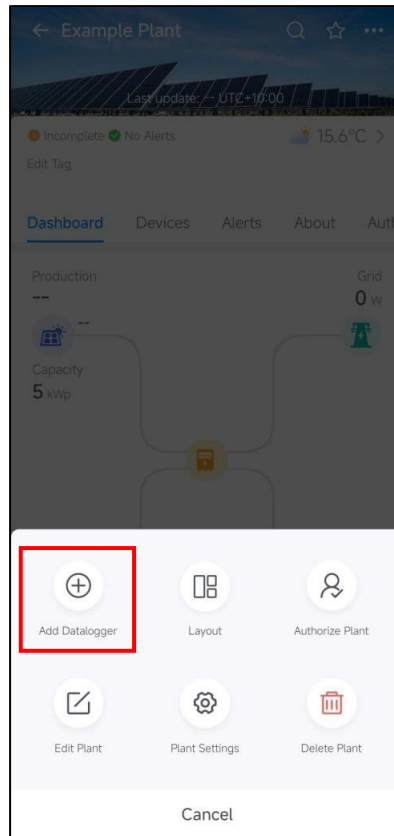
← Example Plant

Last update: -- UTC+10:00

Incomplete No Alerts

15.6°C >

Edit Tag

Dashboard Devices Alerts About Aut

Production

--

Grid

0 W

--

Capacity

5 kWp

Add Datalogger

Layout

Authorize Plant

Edit Plant

Plant Settings

Delete Plant

Cancel